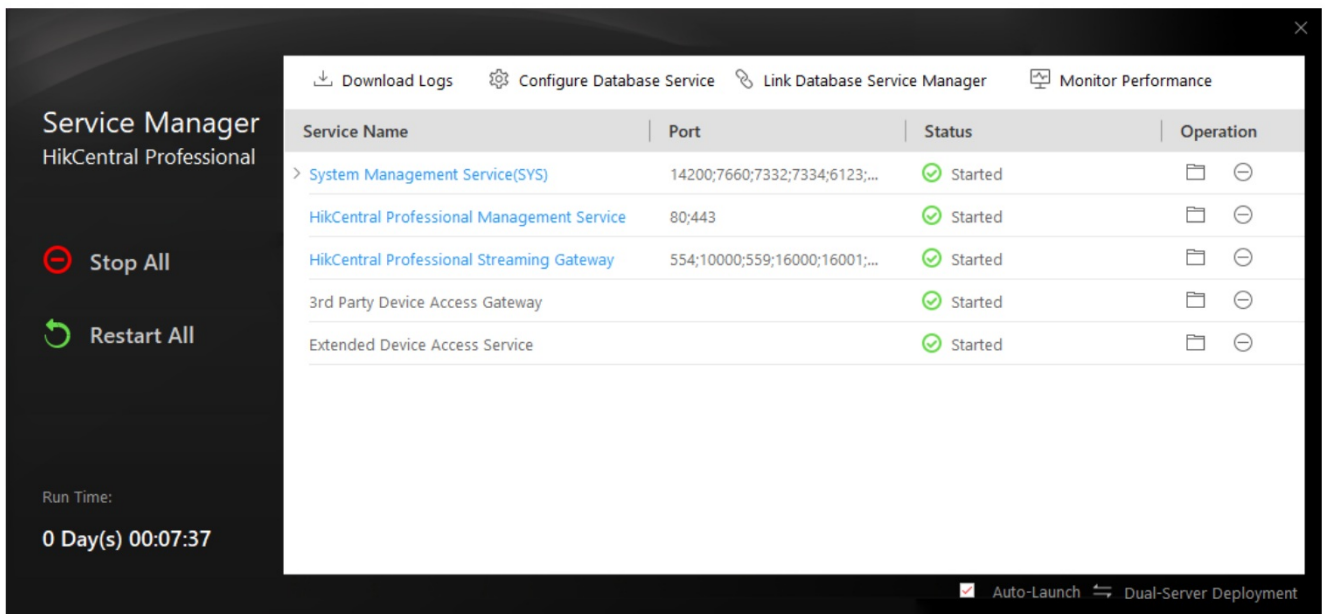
Service Manager
HikCentral Professional

Stop All

Restart All

Run Time:

0 Day(s) 00:07:37

Download Logs Configure Database Service Link Database Service Manager Monitor Performance

| Service Name | Port | Status | Operation |
|---|---|---|---|
| System Management Service(SYS) | 14200;7660;7332;7334;6123;... | Started | |
| HikCentral Professional Management Service | 80;443 | Started | |
| HikCentral Professional Streaming Gateway | 554;10000;559;16000;16001;... | Started | |
| 3rd Party Device Access Gateway | | Started | |
| Extended Device Access Service | | Started | |

Auto-Launch Dual-Server Deployment